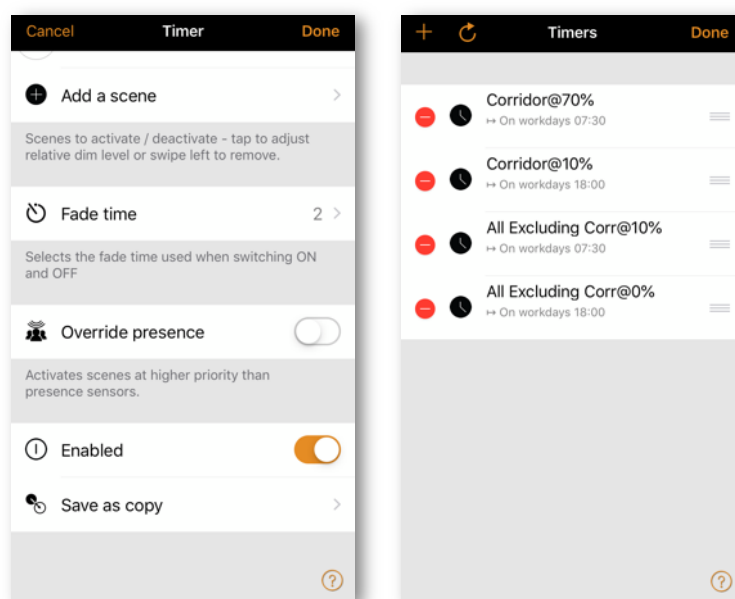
Cancel Timer Done

Add a scene

Scenes to activate / deactivate - tap to adjust relative dim level or swipe left to remove.

Fade time 2

Selects the fade time used when switching ON and OFF

Override presence

Activates scenes at higher priority than presence sensors.

Enabled

Save as copy

?

+ Timers Done

Corridor@70%
↦ On workdays 07:30

Corridor@10%
↦ On workdays 18:00

All Excluding Corr@10%
↦ On workdays 07:30

All Excluding Corr@0%
↦ On workdays 18:00

?